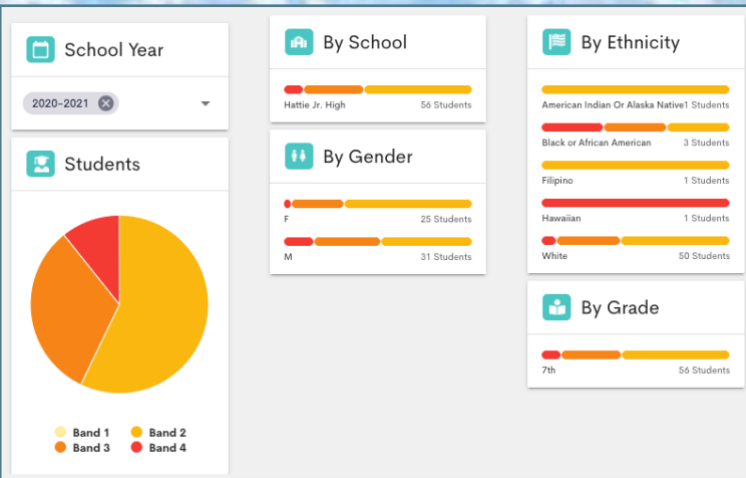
School Year

2020-2021

Students

Band 1
Band 2
Band 3
Band 4

By School

Hattie Jr. High 56 Students

By Gender

F 25 Students

M 31 Students

By Ethnicity

American Indian Or Alaska Native1 Students

Black or African American 3 Students

Filipino 1 Students

Hawaiian 1 Students

White 50 Students

By Grade

7th 56 Students